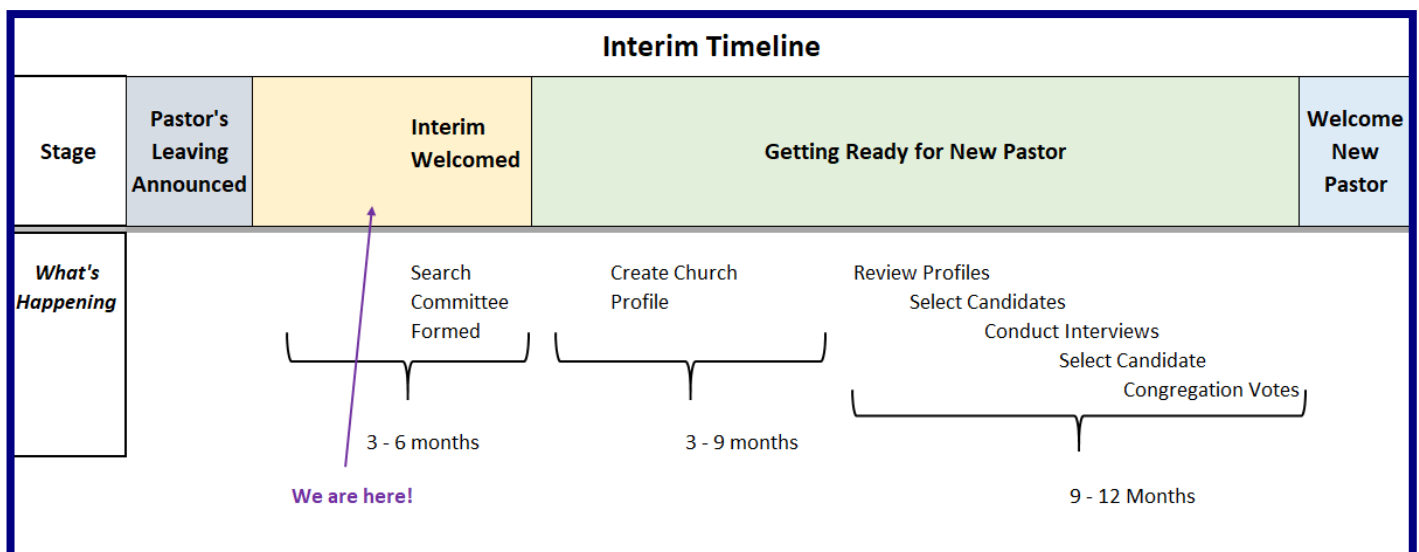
Interim Timeline

| Stage | Pastor's Leaving Announced | Interim Welcomed | Getting Ready for New Pastor | Welcome New Pastor |
|---|---|---|---|---|

What's Happening

Search Committee Formed

3 - 6 months

Create Church Profile

3 - 9 months

Review Profiles
Select Candidates
Conduct Interviews
Select Candidate
Congregation Votes

9 - 12 Months

We are here!